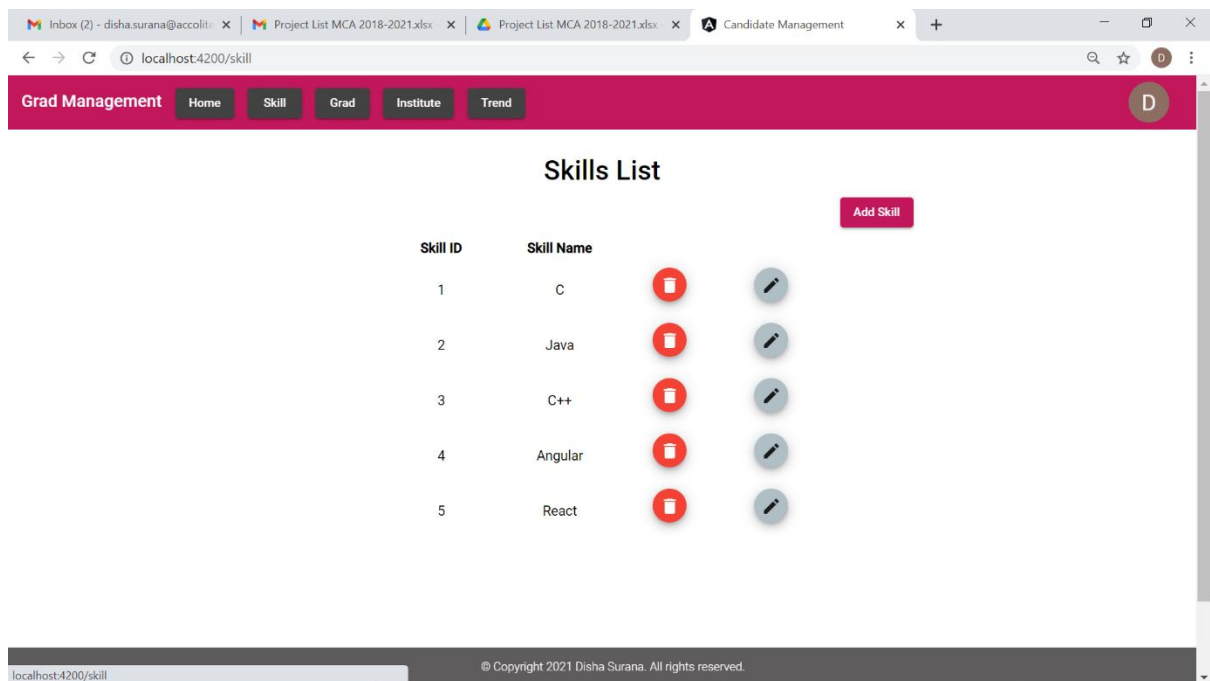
Inbox (2) - disha.surana@accolit
Project List MCA 2018-2021.xlsx
Project List MCA 2018-2021.xlsx
Candidate Management

localhost:4200/skill

D

Grad Management Home Skill Grad Institute Trend

D

Skills List

Add Skill

| Skill ID | Skill Name |
|---|---|
| 1 | C |
| 2 | Java |
| 3 | C++ |
| 4 | Angular |
| 5 | React |

localhost:4200/skill

© Copyright 2021 Disha Surana. All rights reserved.